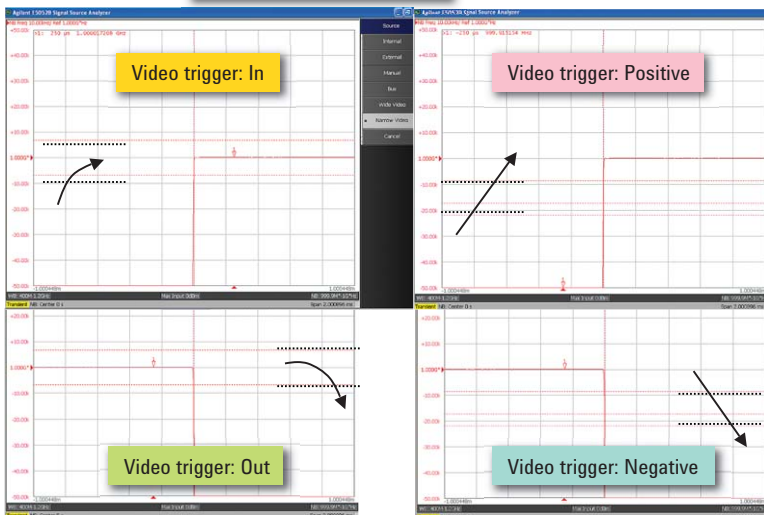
Agilent E5052B Signal Source Analyzer

Video trigger: In

Source
Internal
External
Manual
Bus
Wide Video
Narrow Video
Cancel

Agilent E5052B Signal Source Analyzer

Video trigger: Positive

Video trigger: Out

Video trigger: Negative